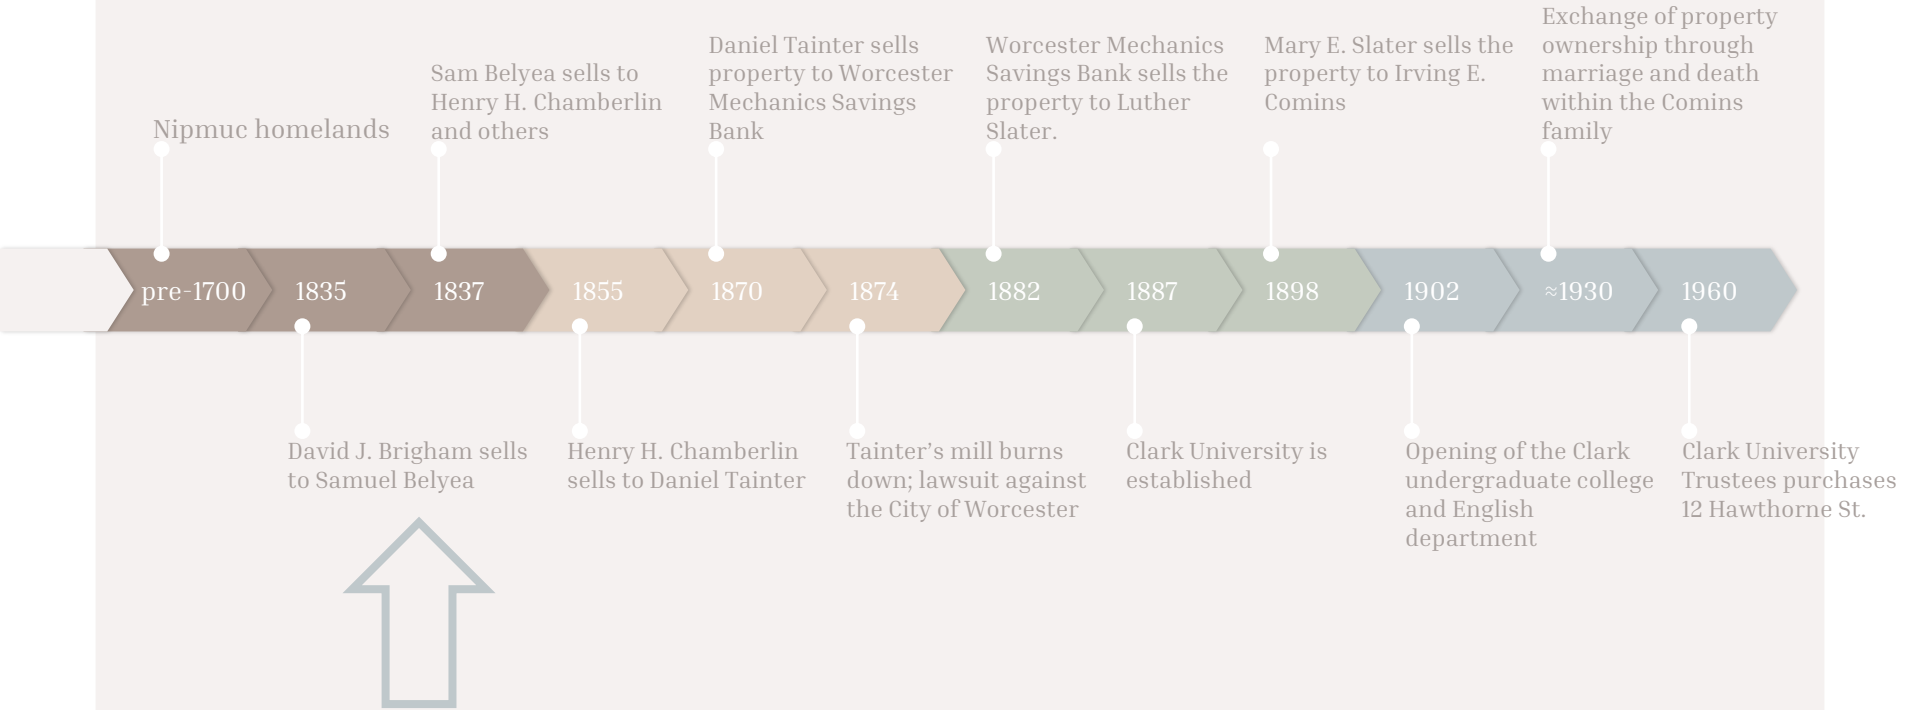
Nipmuc homelands

Sam Belyea sells to Henry H. Chamberlin and others

Daniel Tainter sells property to Worcester Mechanics Savings Bank

Worcester Mechanics Savings Bank sells the property to Luther Slater.

Mary E. Slater sells the property to Irving E. Comins

Exchange of property ownership through marriage and death within the Comins family

pre-1700
1835
1837
1855
1870
1874
1882
1887
1898
1902
≈1930
1960

David J. Brigham sells to Samuel Belyea

Henry H. Chamberlin sells to Daniel Tainter

Tainter's mill burns down; lawsuit against the City of Worcester

Clark University is established

Opening of the Clark undergraduate college and English department

Clark University Trustees purchases 12 Hawthorne St.